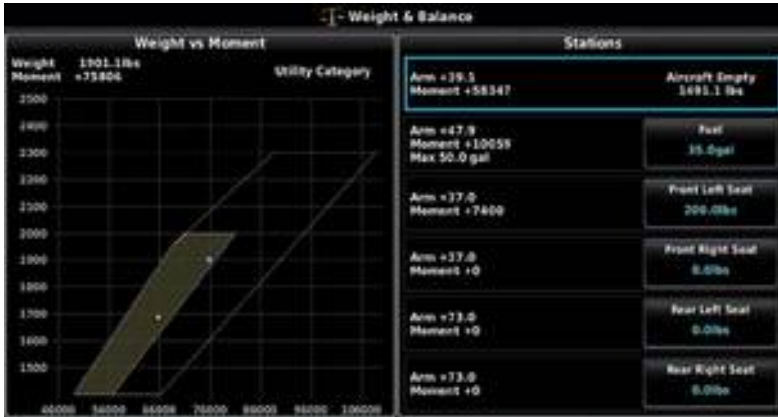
Weight & Balance

Weight vs Moment

Weight 1901.1lbs
Moment +75806

Utility Category

2500
2400
2300
2200
2100
2000
1900
1800
1700
1600
1500

46000 56000 66000 76000 86000 96000 106000

Stations

Arm +39.1
Moment +58347

Aircraft Empty
1491.1 lbs

Arm +47.9
Moment +10059
Max 50.0 gal

Fuel
35.0gal

Arm +37.0
Moment +7400

Front Left Seat
200.0lbs

Arm +37.0
Moment +0

Front Right Seat
0.0lbs

Arm +73.0
Moment +0

Rear Left Seat
0.0lbs

Arm +73.0
Moment +0

Rear Right Seat
0.0lbs